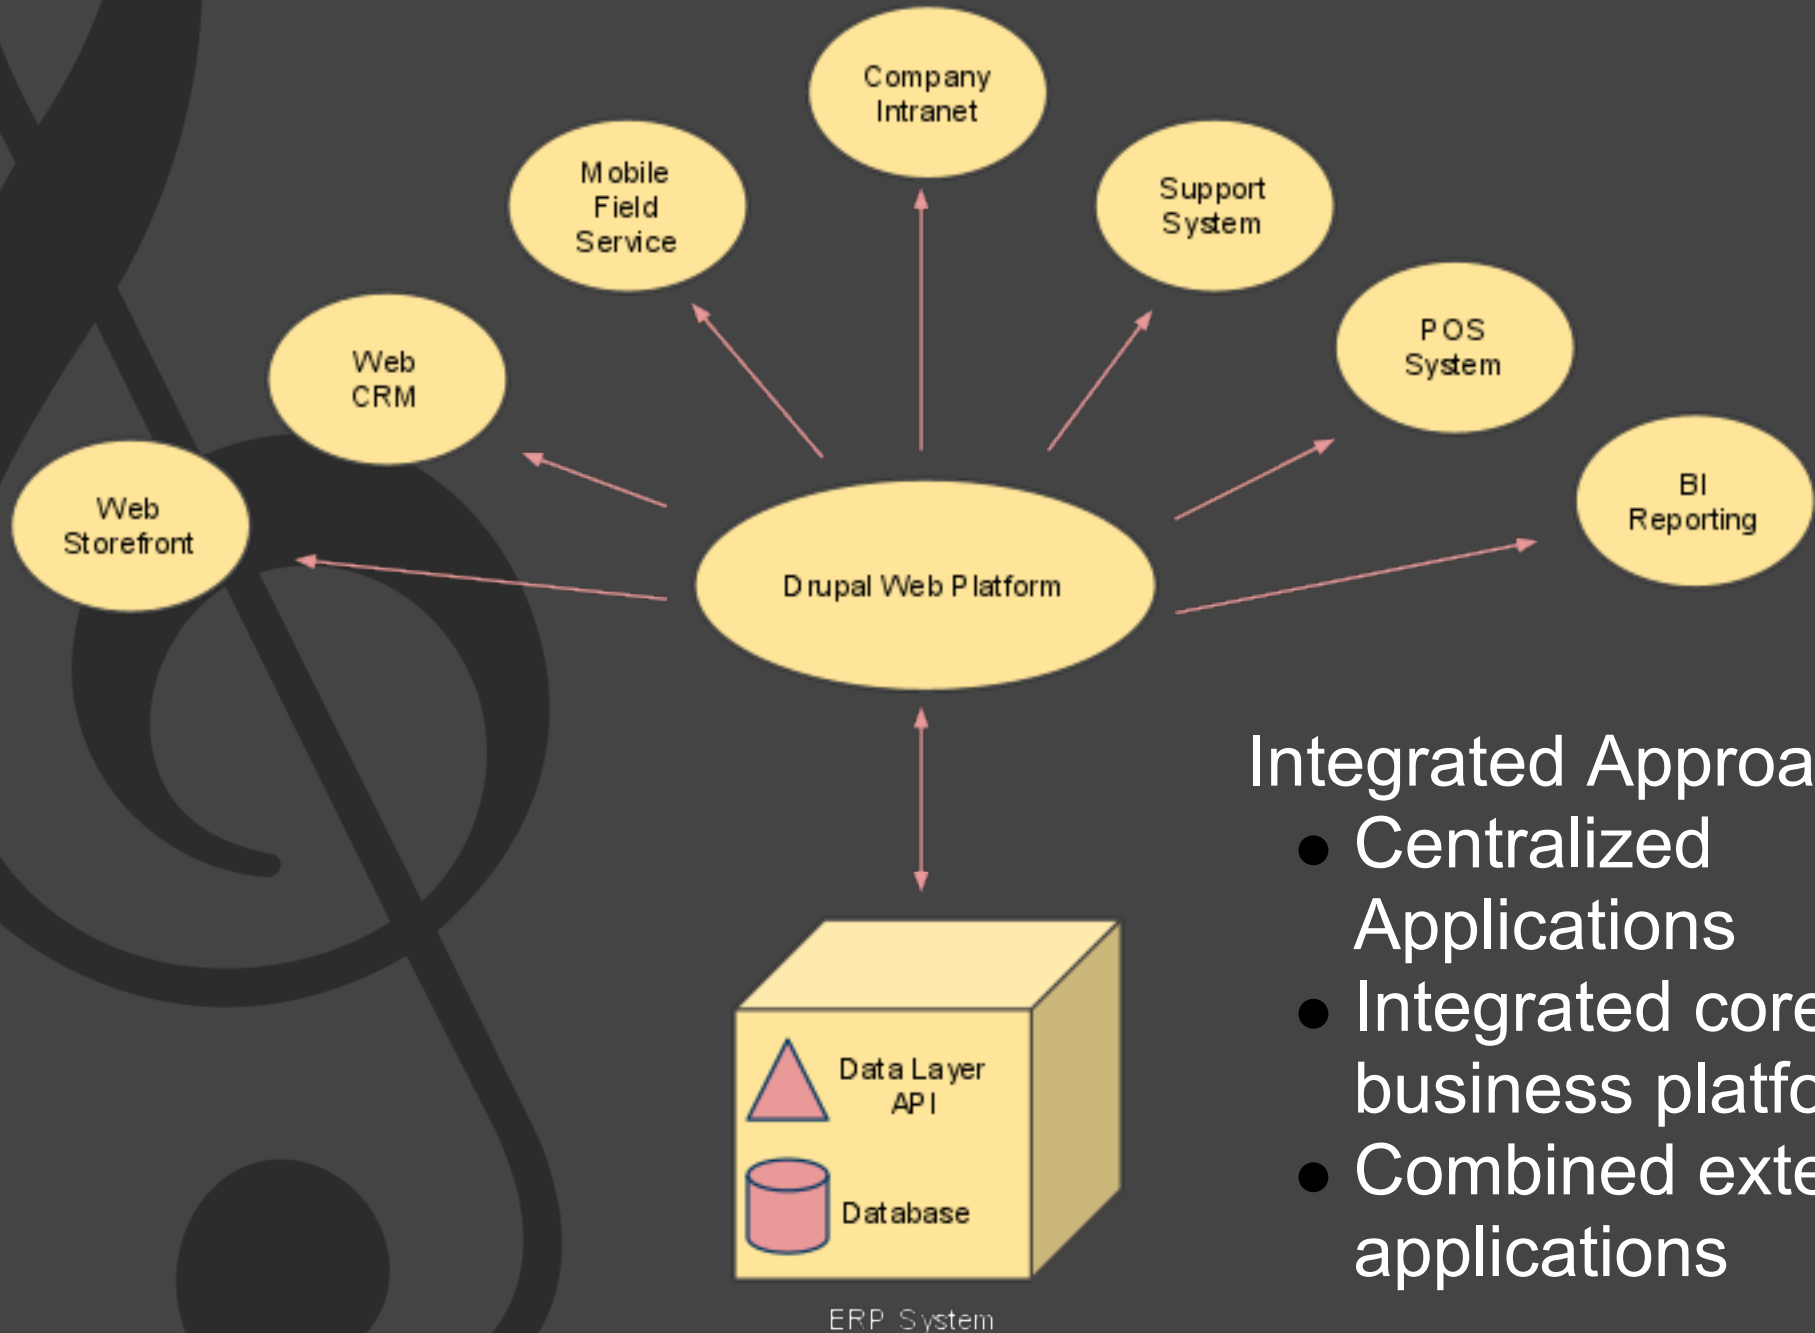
Company Intranet

Mobile Field Service

Support System

Web CRM

POS System

Web Storefront

BI Reporting

Drupal Web Platform

Data Layer API

Database

ERP System

Integrated Approa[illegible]
- Centralized Applications
- Integrated core business platf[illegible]
- Combined exte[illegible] applications